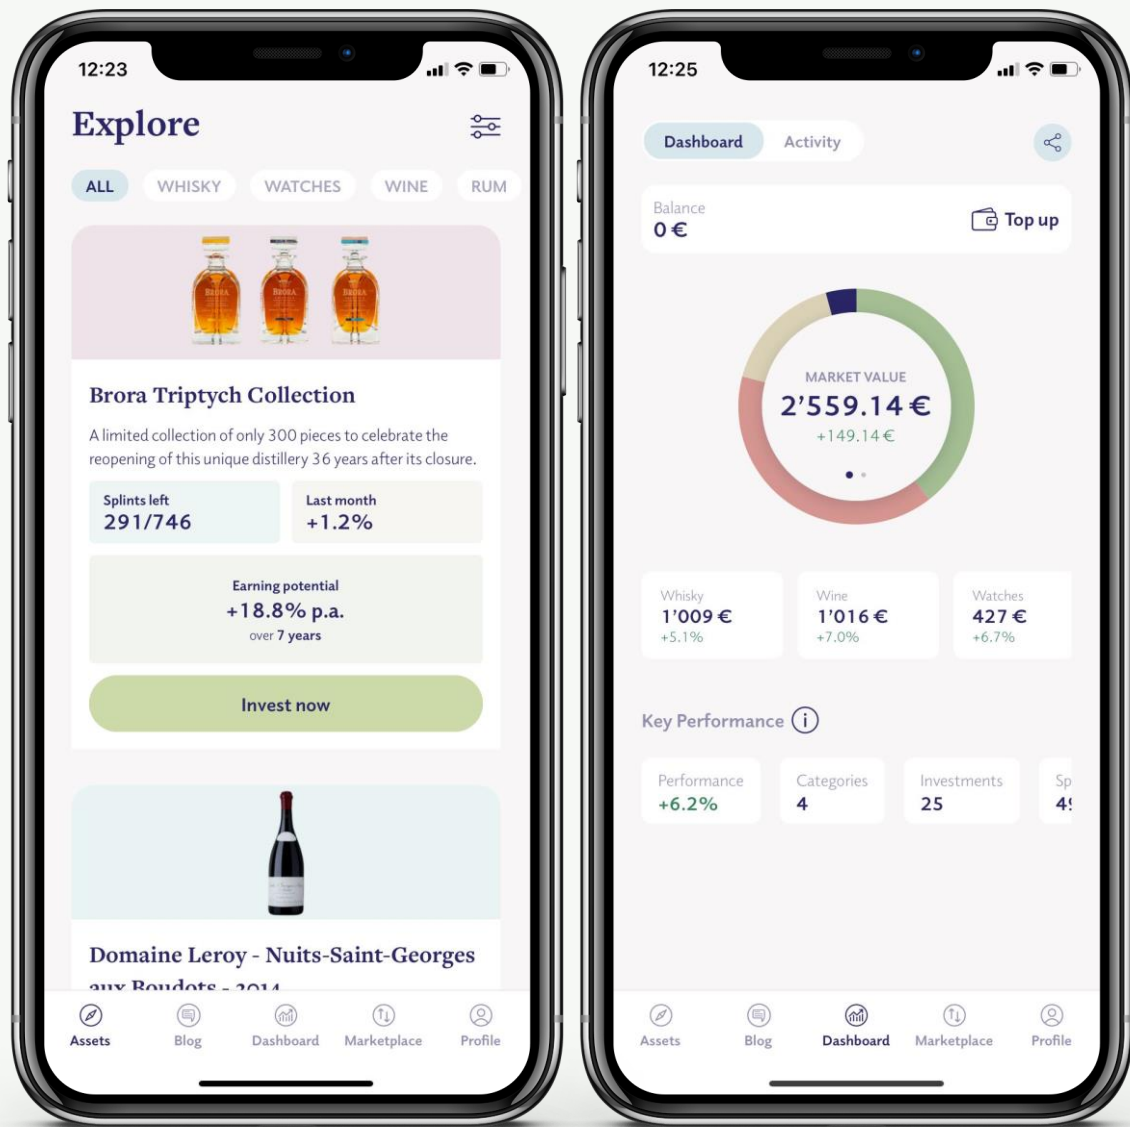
12:23

Explore

ALL WHISKY WATCHES WINE RUM

BRORA BRORA BRORA

Brora Triptych Collection

A limited collection of only 300 pieces to celebrate the reopening of this unique distillery 36 years after its closure.

Splints left
291/746

Last month
+1.2%

Earning potential
+18.8% p.a.
over 7 years

Invest now

Domaine Leroy - Nuits-Saint-Georges aux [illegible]

Assets Blog Dashboard Marketplace Profile

12:25

Dashboard Activity

Balance
0 €

Top up

MARKET VALUE
2'559.14 €
+149.14 €

Whisky
1'009 €
+5.1%

Wine
1'016 €
+7.0%

Watches
427 €
+6.7%

Key Performance

Performance
+6.2%

Categories
4

Investments
25

Sp
4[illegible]

Assets Blog Dashboard Marketplace Profile